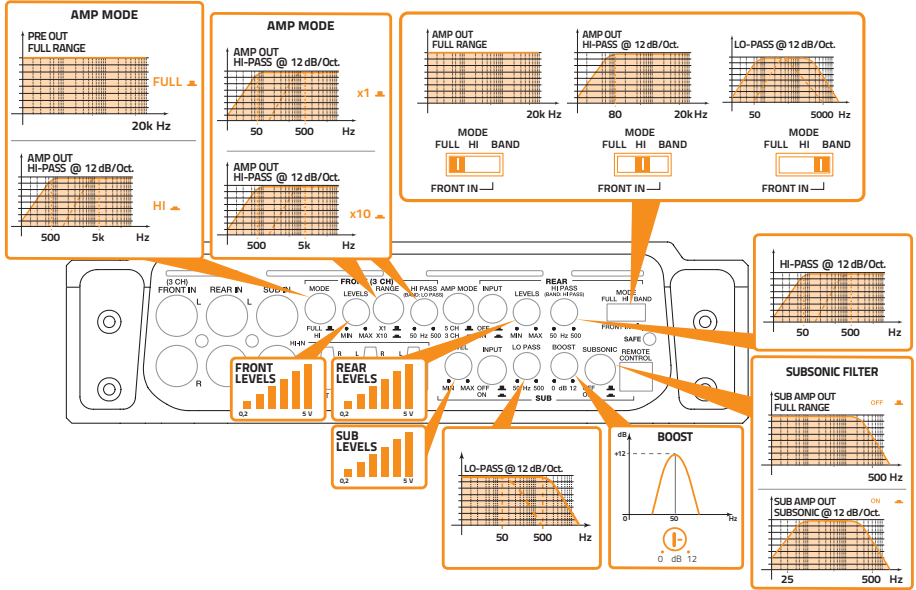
AMP MODE

PRE OUT
FULL RANGE

FULL

20k Hz

AMP OUT
HI-PASS @ 12 dB/Oct.

HI

500 5k Hz

AMP MODE

AMP OUT
HI-PASS @ 12 dB/Oct.

x1

50 500 Hz

AMP OUT
HI-PASS @ 12 dB/Oct.

x10

500 5k Hz

AMP OUT
FULL RANGE

20k Hz

MODE
FULL HI BAND

FRONT IN

AMP OUT
HI-PASS @ 12 dB/Oct.

80 20k Hz

MODE
FULL HI BAND

FRONT IN

LO-PASS @ 12 dB/Oct.

50 5000 Hz

MODE
FULL HI BAND

FRONT IN

(3 CH)
FRONT IN REAR IN SUB IN MODE FRONT (3 CH) LEVELS RANGE HI PASS (BAND: LO PASS) AMP MODE INPUT LEVELS REAR HI PASS (BAND: HI PASS) MODE FULL HI BAND

L L FULL HI MIN MAX X1 X10 50 Hz 500 5 CH 3 CH OFF ON MIN MAX 50 Hz 500 FRONT IN SAFE

HI-IN R L R L LEVEL INPUT LO PASS BOOST SUBSONIC REMOTE CONTROL

R MIN MAX OFF ON 50 Hz 500 0 dB 12 OFF ON

SUB

HI-PASS @ 12 dB/Oct.

50 500 Hz

FRONT LEVELS
0,2 5 V

REAR LEVELS
0,2 5 V

SUB LEVELS
0,2 5 V

LO-PASS @ 12 dB/Oct.

50 500 Hz

BOOST

dB
+12
0 50 Hz

0 dB 12

SUBSONIC FILTER

SUB AMP OUT
FULL RANGE
OFF

500 Hz

SUB AMP OUT
SUBSONIC @ 12 dB/Oct.
ON

25 500 Hz